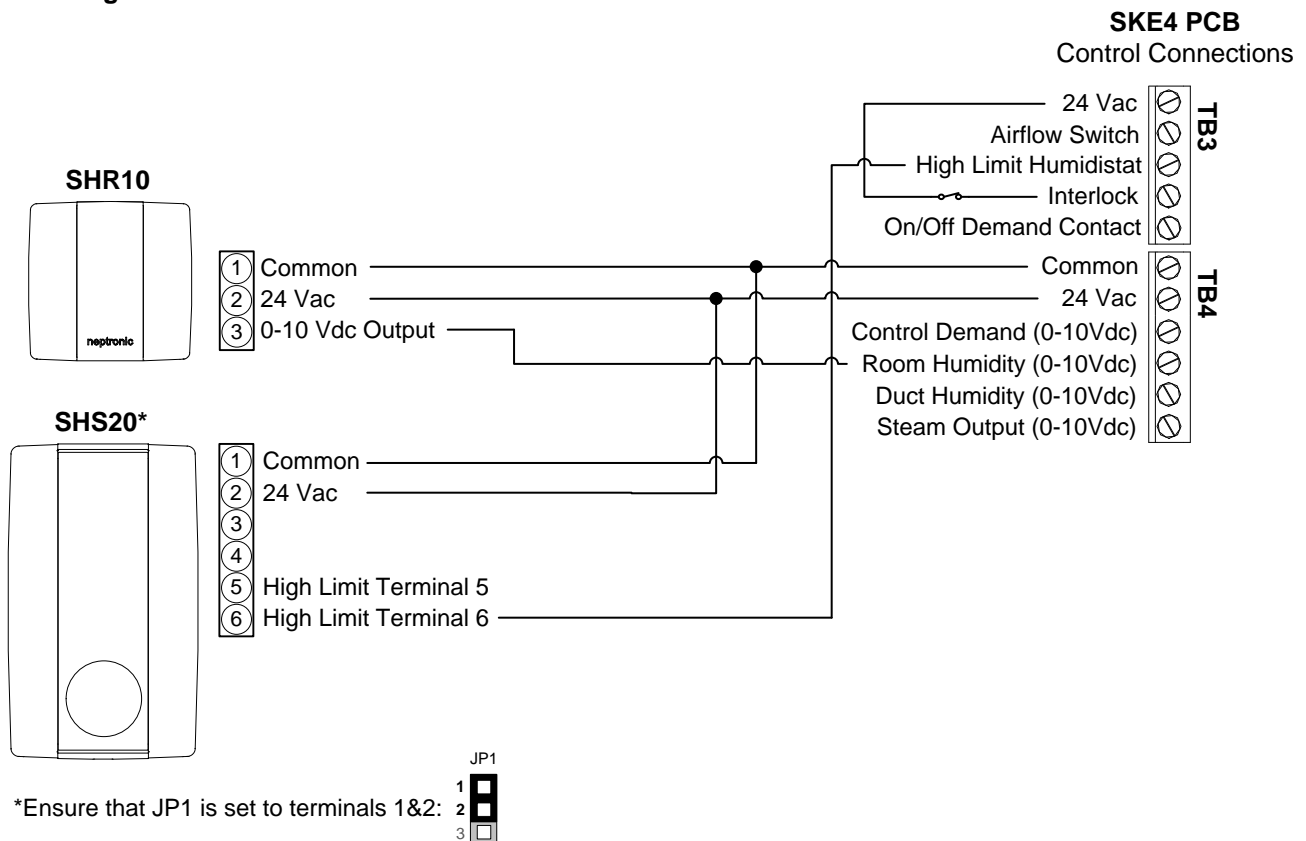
SKE4 PCB
Control Connections

24 Vac
Airflow Switch
High Limit Humidistat
Interlock
On/Off Demand Contact
TB3

Common
24 Vac
Control Demand (0-10Vdc)
Room Humidity (0-10Vdc)
Duct Humidity (0-10Vdc)
Steam Output (0-10Vdc)
TB4

SHR10
neptronic
1 Common
2 24 Vac
3 0-10 Vdc Output

SHS20*
1 Common
2 24 Vac
3
4
5 High Limit Terminal 5
6 High Limit Terminal 6

JP1
*Ensure that JP1 is set to terminals 1&2: 1 2 3